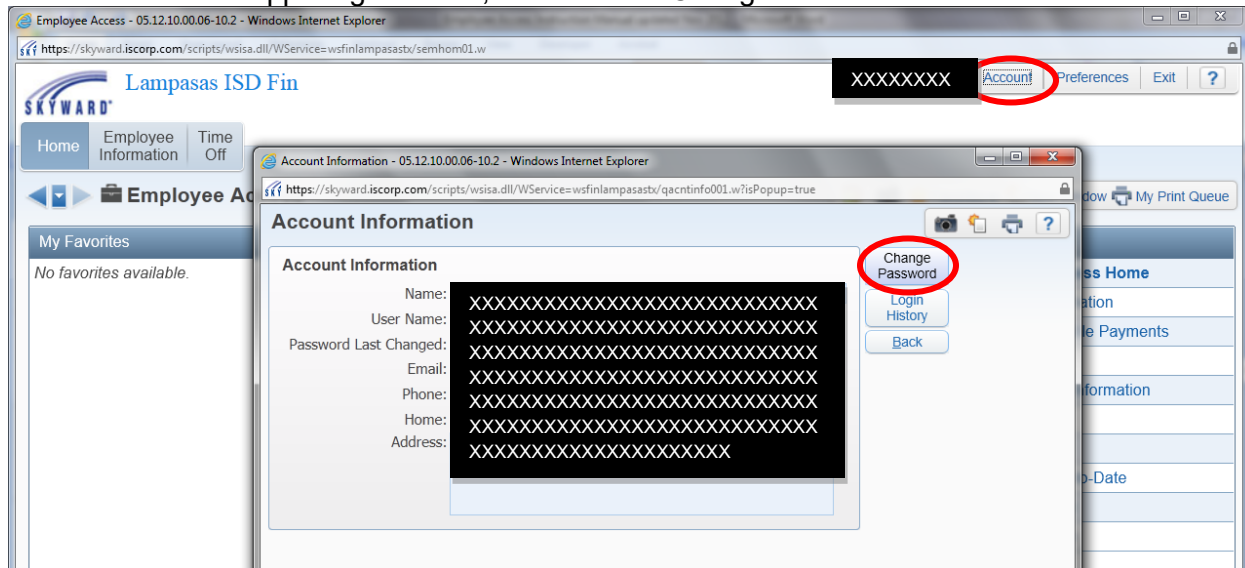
Employee Access - 05.12.10.00.06-10.2 - Windows Internet Explorer
https://skyward.iscorp.com/scripts/wsisa.dll/WService=wsfinlampasastx/semhom01.w

SKYWARD
Lampasas ISD Fin
XXXXXXXX
Account
Preferences
Exit
?

Home
Employee Information
Time Off

Employee Ac

My Favorites
No favorites available.

Account Information - 05.12.10.00.06-10.2 - Windows Internet Explorer
https://skyward.iscorp.com/scripts/wsisa.dll/WService=wsfinlampasastx/qacntinfo001.w?isPopup=true

Account Information

Account Information
Name: XXXXXXXXXXXXXXXXXXXXXXXXXXXX
User Name: XXXXXXXXXXXXXXXXXXXXXXXXXXXX
Password Last Changed: XXXXXXXXXXXXXXXXXXXXXXXXXXXX
Email: XXXXXXXXXXXXXXXXXXXXXXXXXXXX
Phone: XXXXXXXXXXXXXXXXXXXXXXXXXXXX
Home: XXXXXXXXXXXXXXXXXXXXXXXXXXXX
Address: XXXXXXXXXXXXXXXXXXXXX

Change Password
Login History
Back

dow
My Print Queue
ss Home
ation
e Payments
formation
o-Date